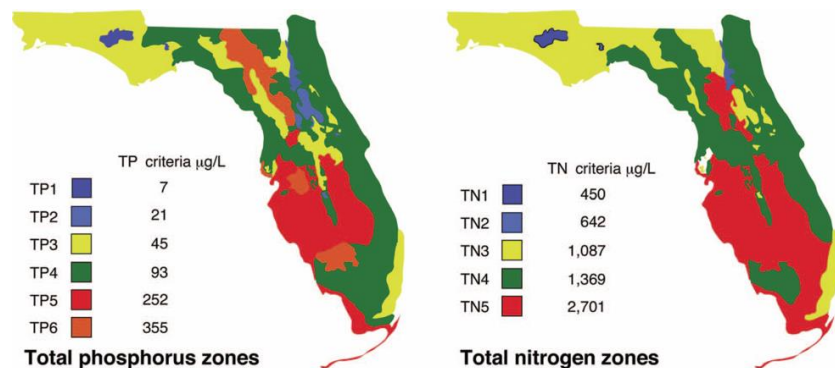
TP criteria $\mu$g/L

| | |
|---|---|
| TP1 | 7 |
| TP2 | 21 |
| TP3 | 45 |
| TP4 | 93 |
| TP5 | 252 |
| TP6 | 355 |

Total phosphorus zones

TN criteria $\mu$g/L

| | |
|---|---|
| TN1 | 450 |
| TN2 | 642 |
| TN3 | 1,087 |
| TN4 | 1,369 |
| TN5 | 2,701 |

Total nitrogen zones